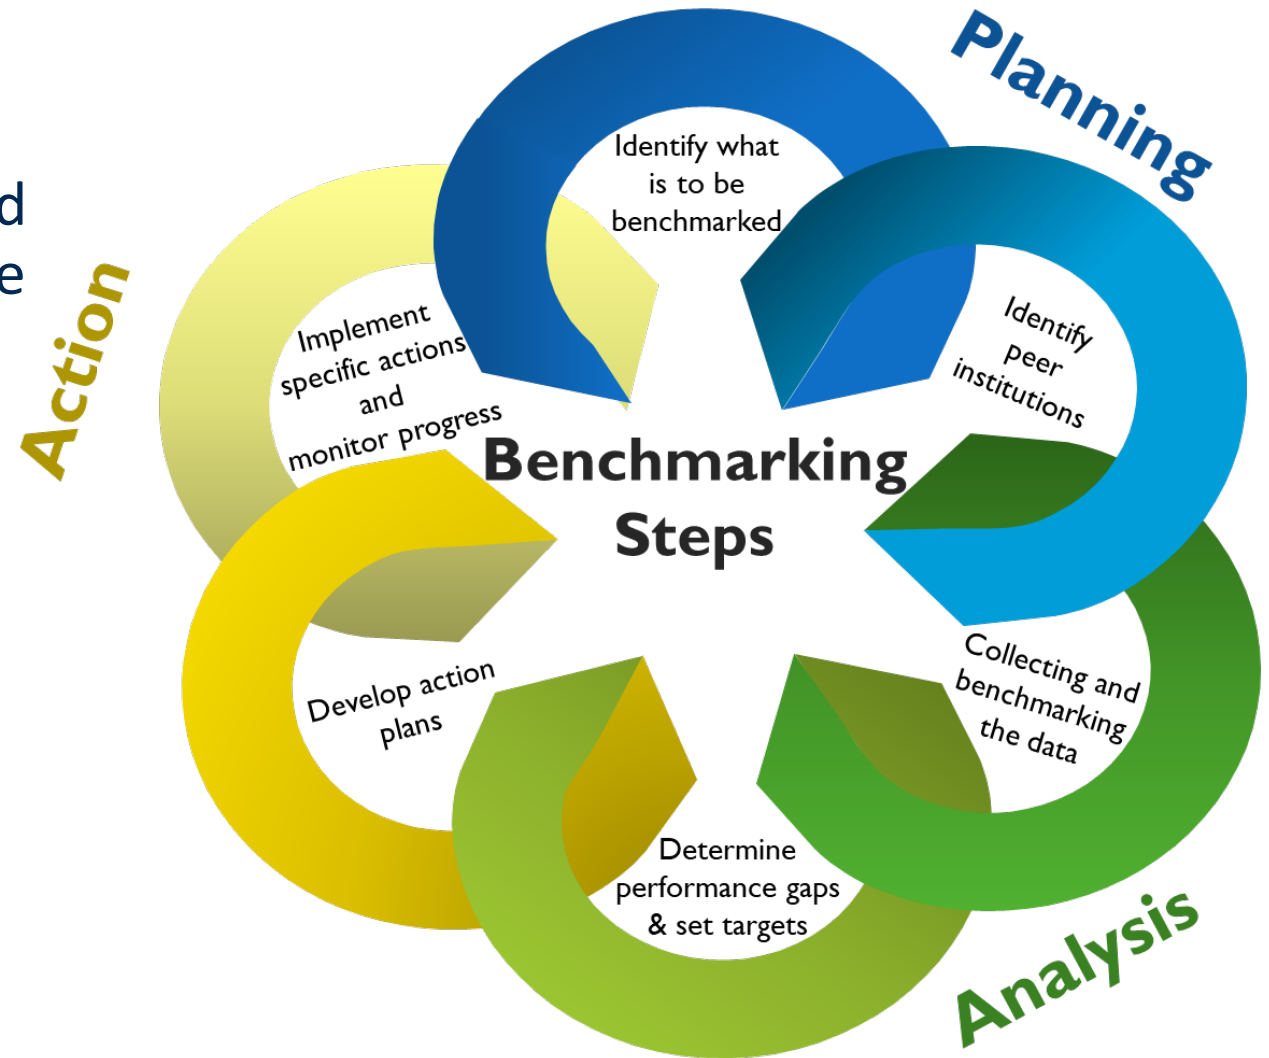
d
e

Planning

Action

Identify what is to be benchmarked

Identify peer institutions

Collecting and benchmarking the data

Determine performance gaps & set targets

Develop action plans

Implement specific actions and monitor progress

Benchmarking Steps

Analysis